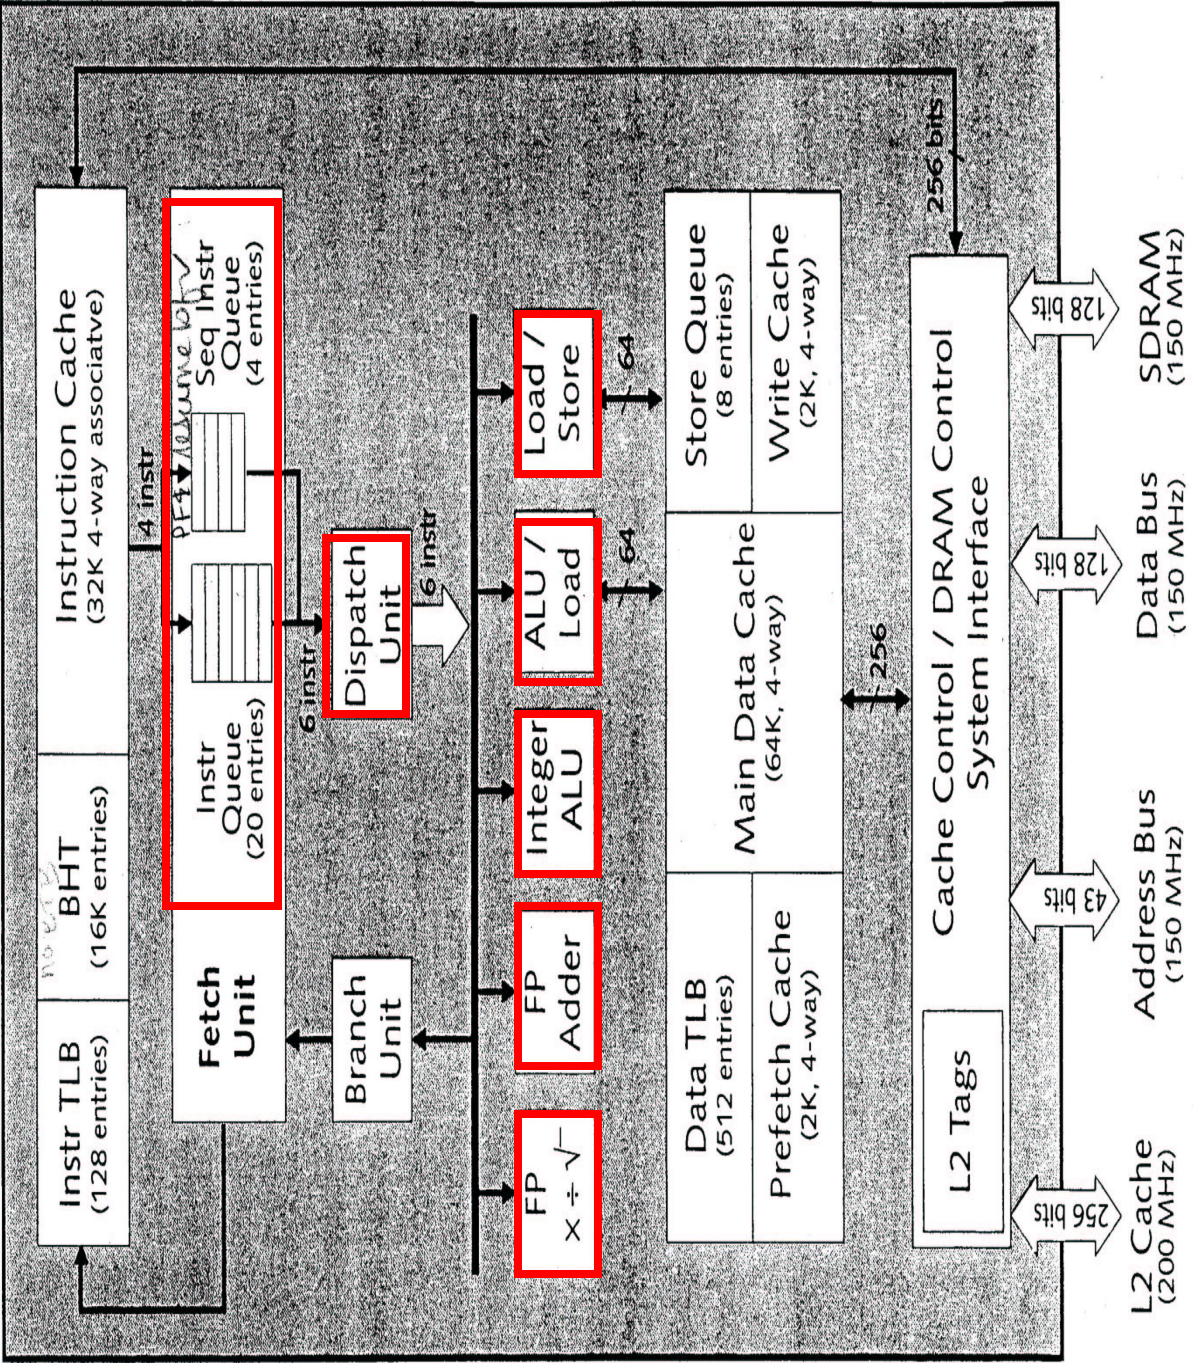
Instruction Cache
(32K 4-way associatve)

BHT
(16K entries)

Instr TLB
(128 entries)

Seq Instr Queue
(4 entries)

4 instr

Instr Queue
(20 entries)

Fetch Unit

6 instr

Dispatch Unit

6 instr

Branch Unit

Load / Store

64

ALU / Load

64

Integer ALU

FP Adder

FP
$\times \div \sqrt{}$

Store Queue
(8 entries)

Write Cache
(2K, 4-way)

Main Data Cache
(64K, 4-way)

256

Data TLB
(512 entries)

Prefetch Cache
(2K, 4-way)

256 bits

Cache Control / DRAM Control
System Interface

L2 Tags

128 bits

128 bits

43 bits

256 bits

SDRAM
(150 MHz)

Data Bus
(150 MHz)

Address Bus
(150 MHz)

L2 Cache
(200 MHz)